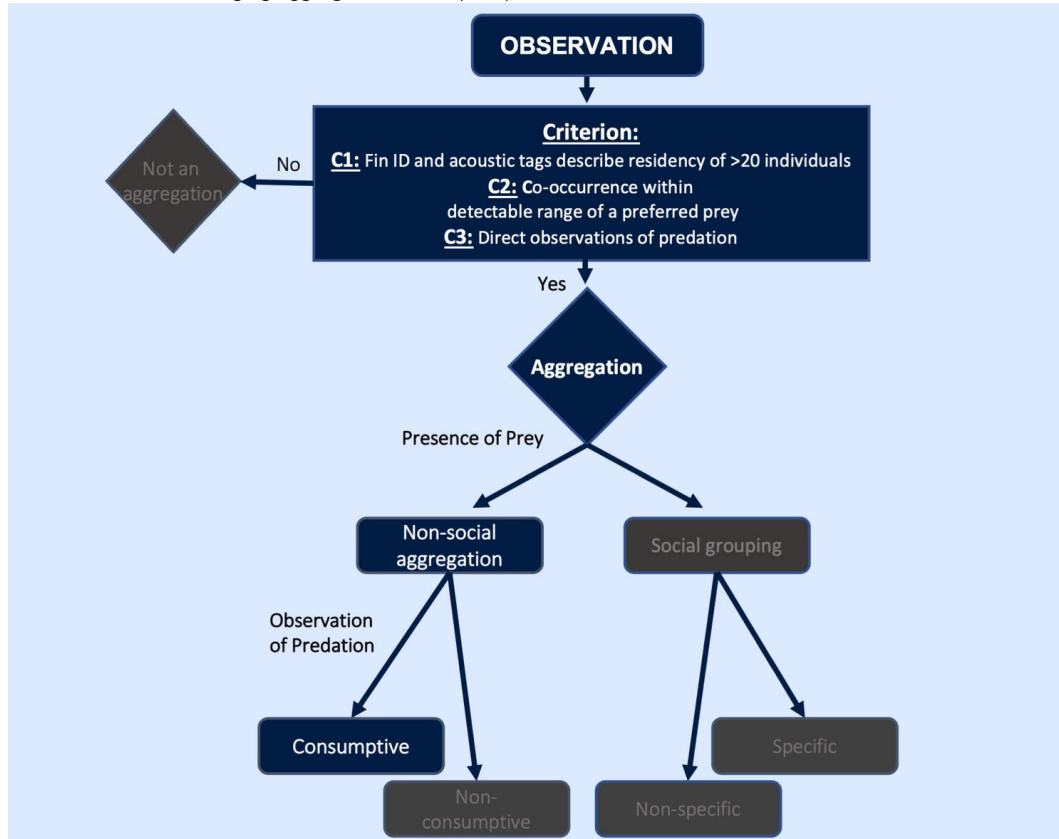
OBSERVATION

Criterion:
C1: Fin ID and acoustic tags describe residency of >20 individuals
C2: Co-occurrence within detectable range of a preferred prey
C3: Direct observations of predation

No

Not an aggregation

Yes

Aggregation

Presence of Prey

Non-social aggregation

Social grouping

Observation of Predation

Consumptive

Non-consumptive

Specific

Non-specific